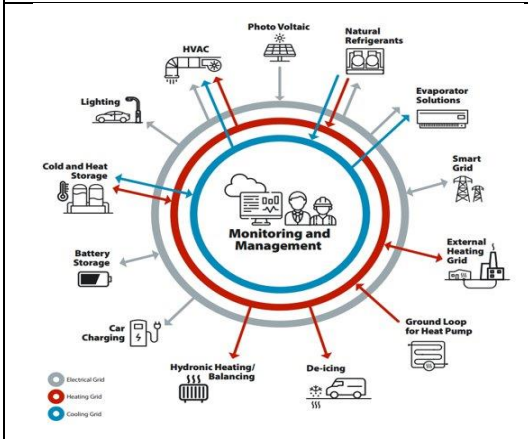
Photo Voltaic

Natural Refrigerants

HVAC

Evaporator Solutions

Lighting

Smart Grid

Cold and Heat Storage

Monitoring and Management

External Heating Grid

Battery Storage

Ground Loop for Heat Pump

Car Charging

Hydronic Heating/ Balancing

De-icing

Electrical Grid

Heating Grid

Cooling Grid